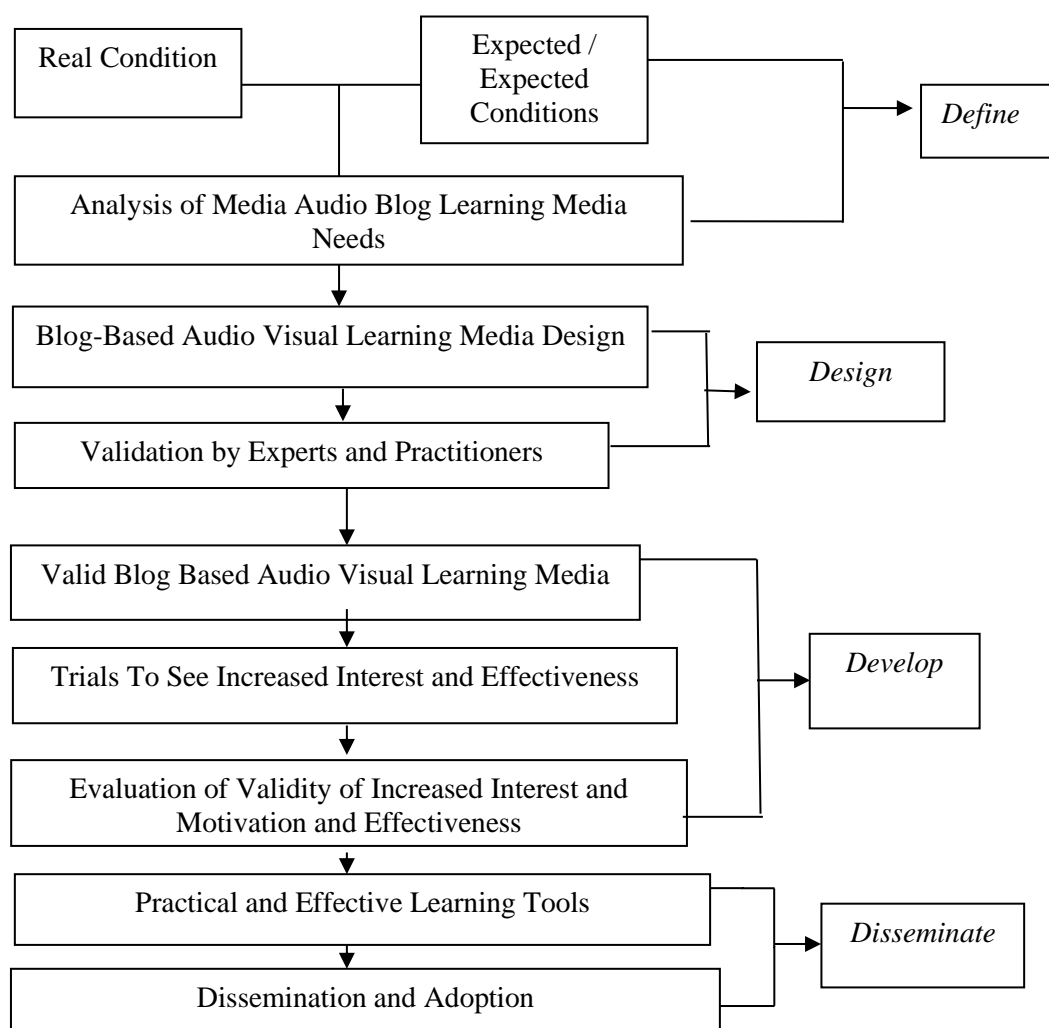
Real Condition

Expected / Expected Conditions

Define

Analysis of Media Audio Blog Learning Media Needs

Blog-Based Audio Visual Learning Media Design

Design

Validation by Experts and Practitioners

Valid Blog Based Audio Visual Learning Media

Develop

Trials To See Increased Interest and Effectiveness

Evaluation of Validity of Increased Interest and Motivation and Effectiveness

Practical and Effective Learning Tools

Disseminate

Dissemination and Adoption